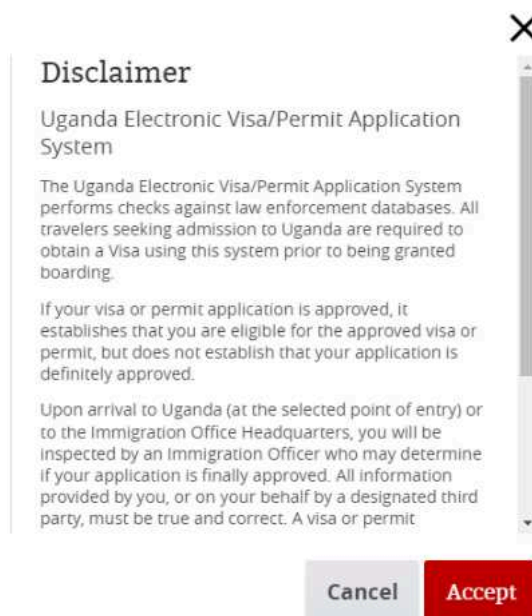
×

Disclaimer

Uganda Electronic Visa/Permit Application System

The Uganda Electronic Visa/Permit Application System performs checks against law enforcement databases. All travelers seeking admission to Uganda are required to obtain a Visa using this system prior to being granted boarding.

If your visa or permit application is approved, it establishes that you are eligible for the approved visa or permit, but does not establish that your application is definitely approved.

Upon arrival to Uganda (at the selected point of entry) or to the Immigration Office Headquarters, you will be inspected by an Immigration Officer who may determine if your application is finally approved. All information provided by you, or on your behalf by a designated third party, must be true and correct. A visa or permit

Cancel Accept